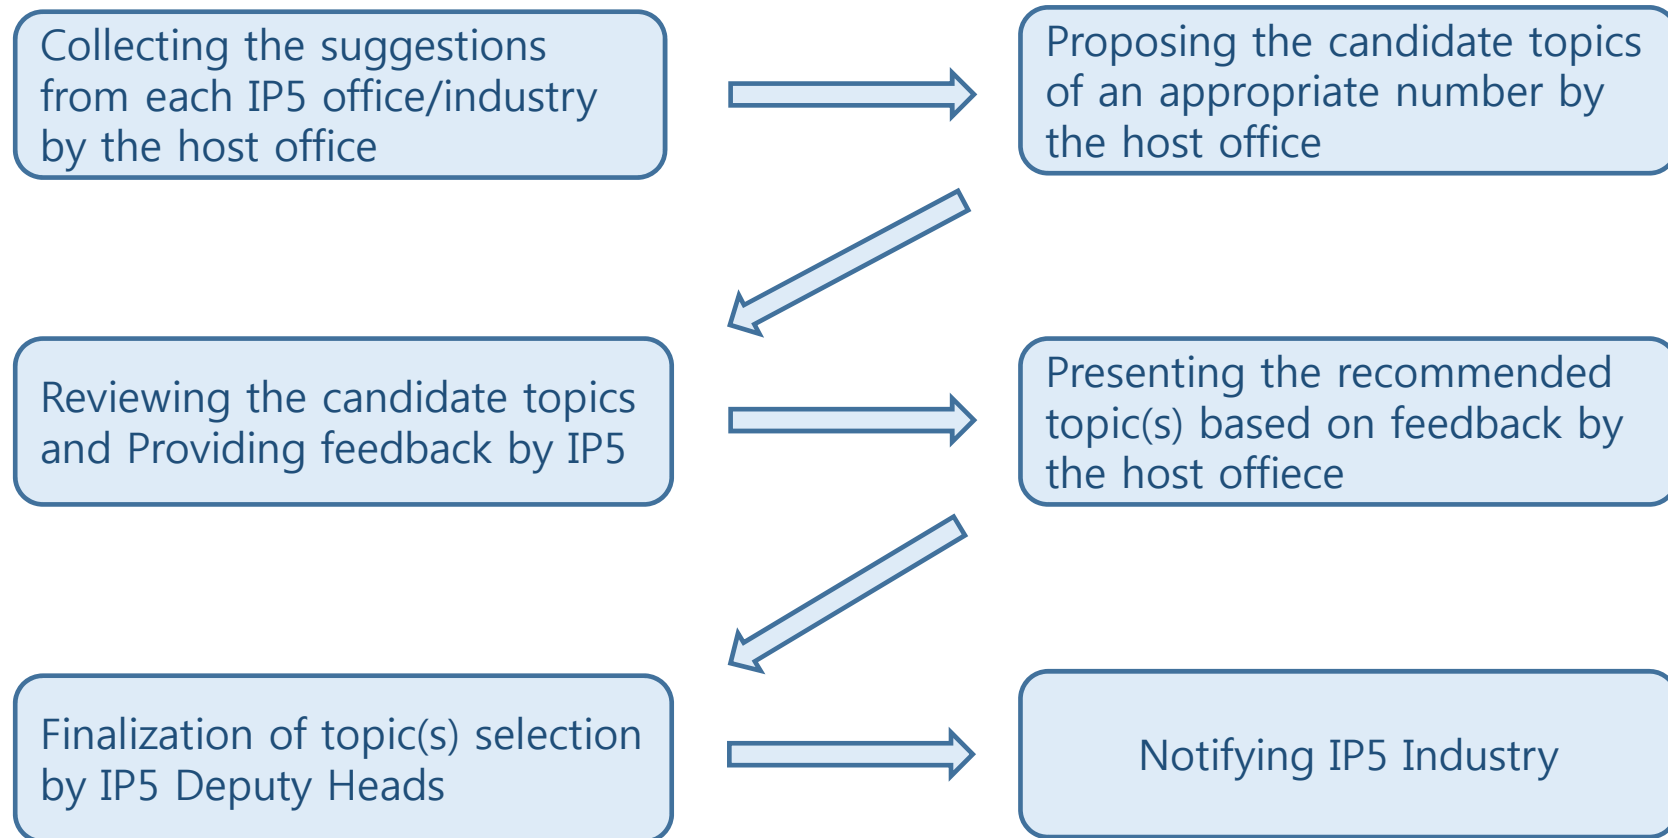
Collecting the suggestions from each IP5 office/industry by the host office

Proposing the candidate topics of an appropriate number by the host office

Reviewing the candidate topics and Providing feedback by IP5

Presenting the recommended topic(s) based on feedback by the host offiece

Finalization of topic(s) selection by IP5 Deputy Heads

Notifying IP5 Industry